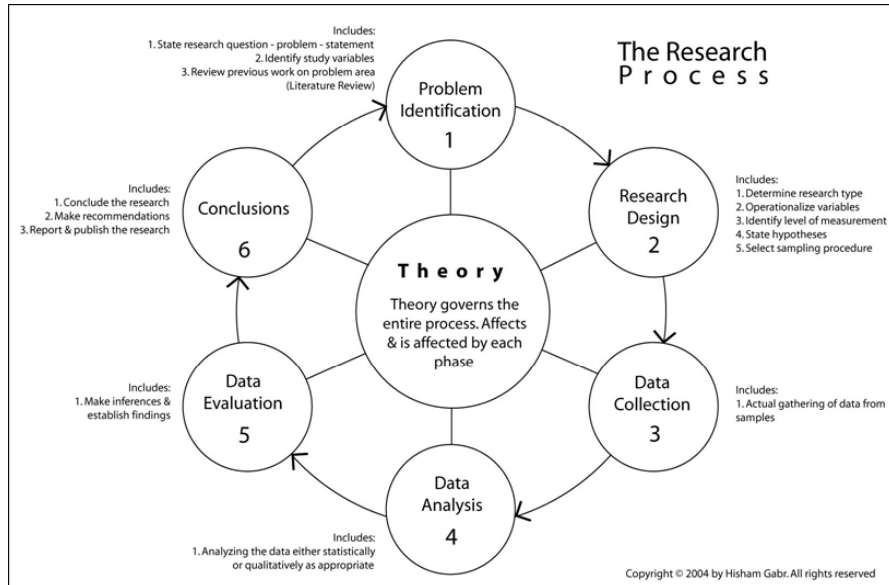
The Research Process

Includes:
1. State research question - problem - statement
2. Identify study variables
3. Review previous work on problem area (Literature Review)

Problem Identification
1

Research Design
2

Includes:
1. Determine research type
2. Operationalize variables
3. Identify level of measurement
4. State hypotheses
5. Select sampling procedure

Includes:
1. Conclude the research
2. Make recommendations
3. Report & publish the research

Conclusions
6

Theory

Theory governs the entire process. Affects & is affected by each phase

Data Collection
3

Includes:
1. Actual gathering of data from samples

Includes:
1. Make inferences & establish findings

Data Evaluation
5

Data Analysis
4

Includes:
1. Analyzing the data either statistically or qualitatively as appropriate

Copyright © 2004 by Hisham Gabr. All rights reserved